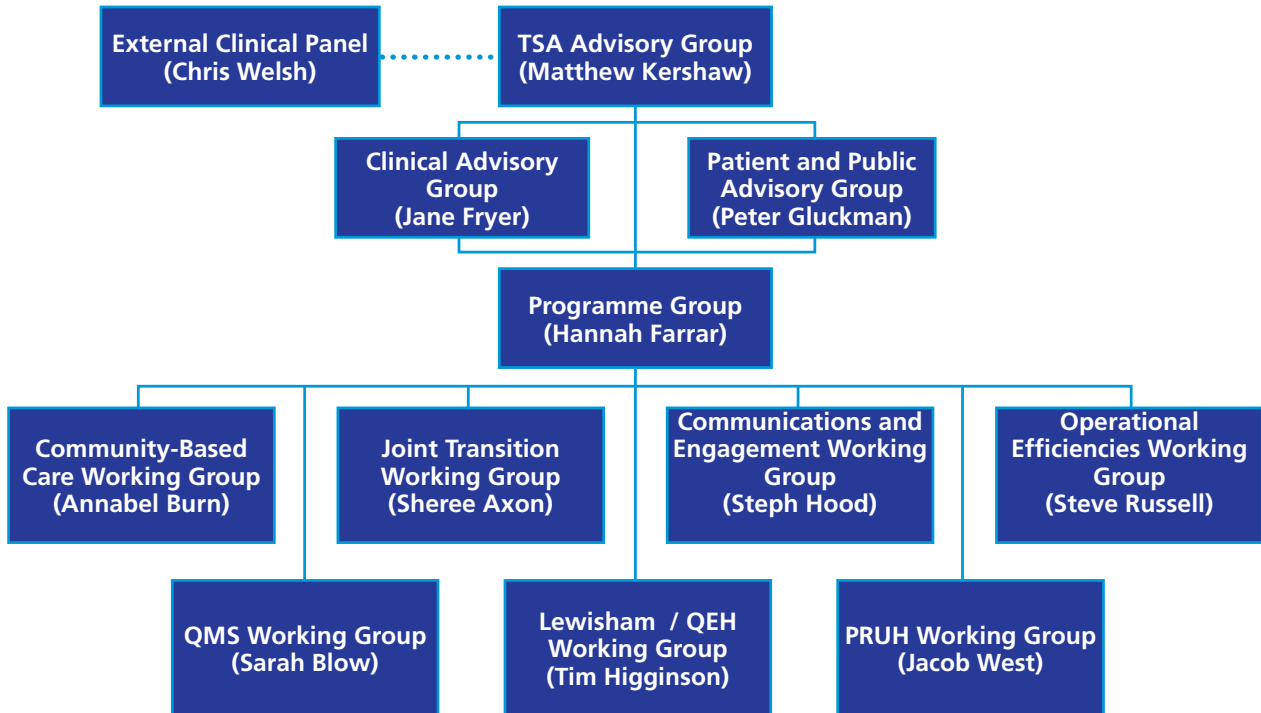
External Clinical Panel
(Chris Welsh)

TSA Advisory Group
(Matthew Kershaw)

Clinical Advisory Group
(Jane Fryer)

Patient and Public Advisory Group
(Peter Gluckman)

Programme Group
(Hannah Farrar)

Community-Based Care Working Group
(Annabel Burn)

Joint Transition Working Group
(Sheree Axon)

Communications and Engagement Working Group
(Steph Hood)

Operational Efficiencies Working Group
(Steve Russell)

QMS Working Group
(Sarah Blow)

Lewisham / QEH Working Group
(Tim Higginson)

PRUH Working Group
(Jacob West)